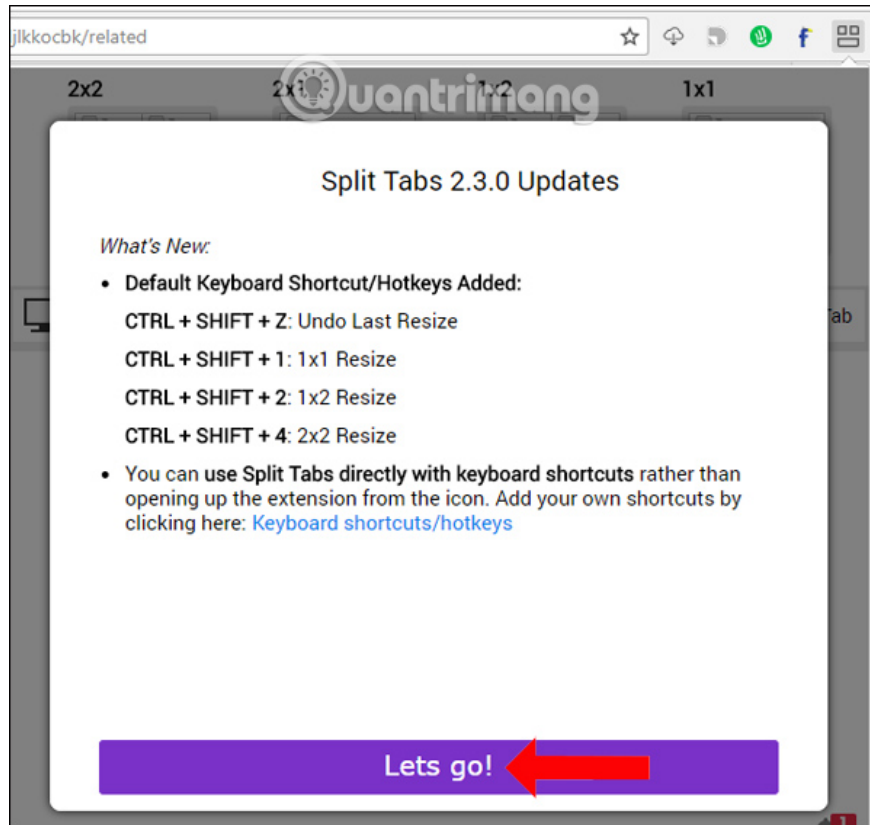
jlkkocbk/related

2x2 2x1 1x2 1x1

Quantrimang

Tab

Split Tabs 2.3.0 Updates

What's New:

- Default Keyboard Shortcut/Hotkeys Added:

CTRL + SHIFT + Z: Undo Last Resize

CTRL + SHIFT + 1: 1x1 Resize

CTRL + SHIFT + 2: 1x2 Resize

CTRL + SHIFT + 4: 2x2 Resize

- You can use Split Tabs directly with keyboard shortcuts rather than opening up the extension from the icon. Add your own shortcuts by clicking here: Keyboard shortcuts/hotkeys

Lets go!

1